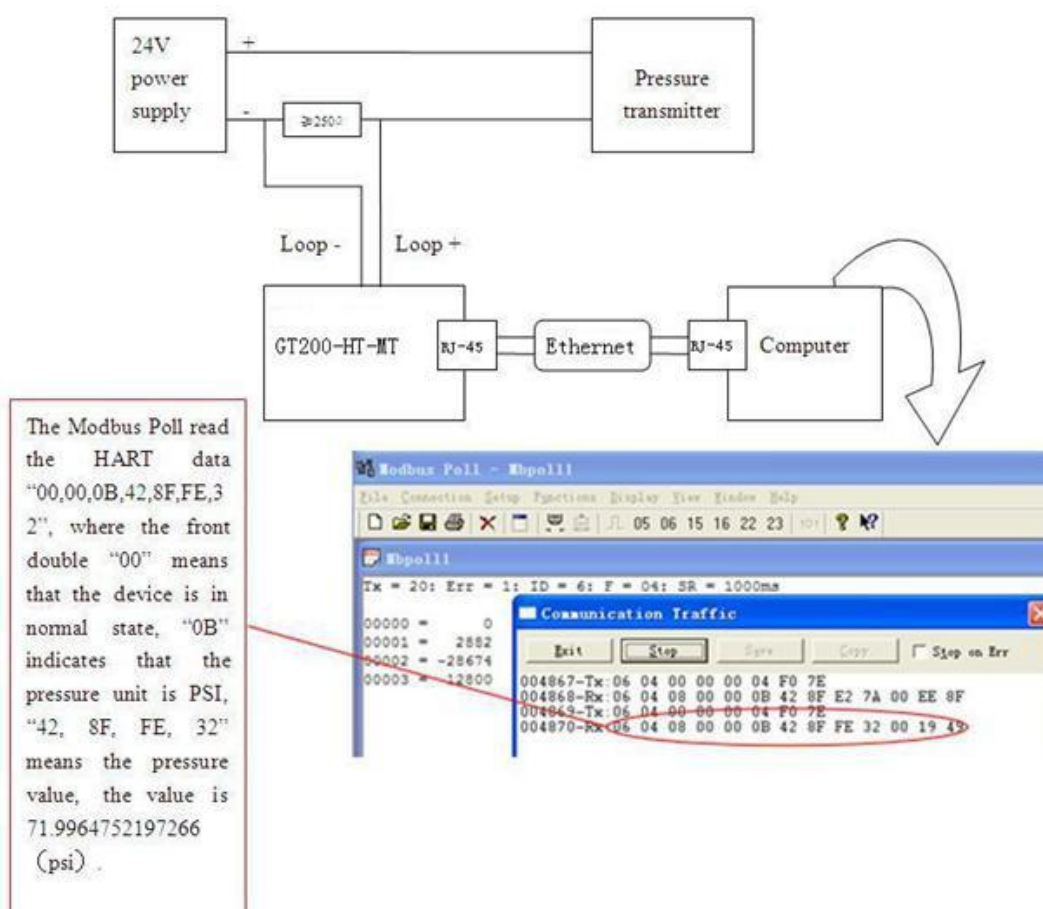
24V power supply

+

-

≥250Ω

Pressure transmitter

Loop -

Loop +

GT200-HT-MT

RJ-45

Ethernet

RJ-45

Computer

The Modbus Poll read the HART data "00,00,0B,42,8F,FE,32", where the front double "00" means that the device is in normal state, "0B" indicates that the pressure unit is PSI, "42, 8F, FE, 32" means the pressure value, the value is 71.9964752197266 (psi).

Modbus Poll - Mbpoll1

File Connection Setup Functions Display View Window Help

05 06 15 16 22 23

Mbpoll1

Tx = 20: Err = 1: ID = 6: F = 04: SR = 1000ms

00000 = 0
00001 = 2882
00002 = -28674
00003 = 12800

Communication Traffic

Exit Stop Save Copy Stop on Err

004867-Tx:06 04 00 00 00 04 F0 7E
004868-Rx:06 04 08 00 00 0B 42 8F E2 7A 00 EE 8F
004869-Tx:06 04 00 00 00 04 F0 7E
004870-Rx:06 04 08 00 00 0B 42 8F FE 32 00 19 45